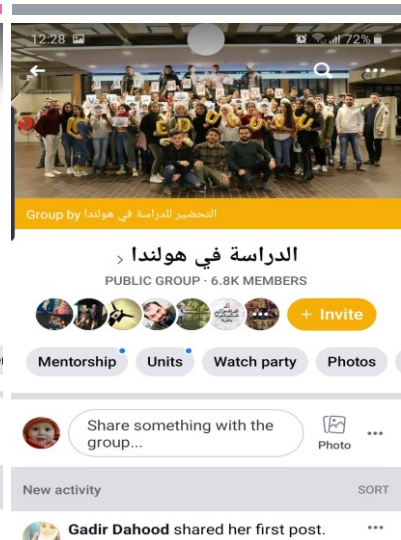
12:28
72%

Group by التحضير للدراسة في هولندا

الدراسة في هولندا
PUBLIC GROUP · 6.8K MEMBERS

+ Invite

Mentorship
Units
Watch party
Photos

Share something with the group...
Photo
...

New activity
SORT

Gadir Dahood shared her first post.
...